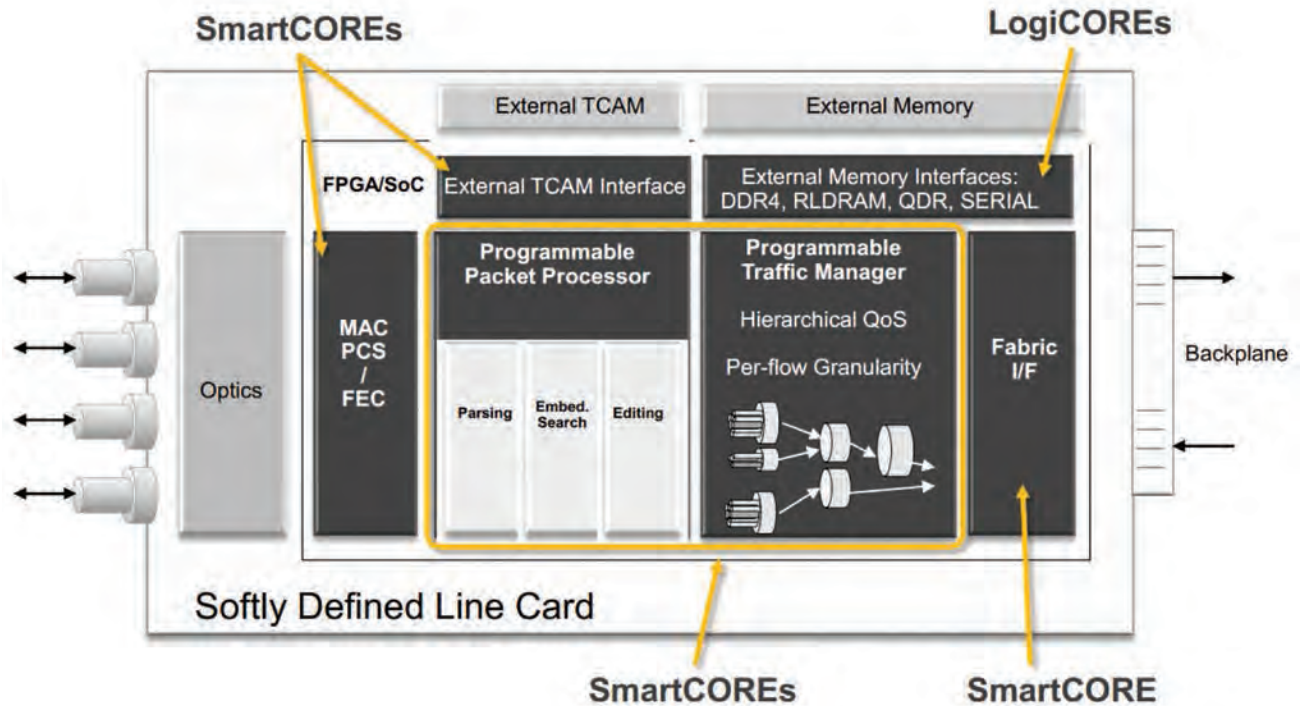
SmartCOREs

LogiCOREs

External TCAM

External Memory

FPGA/SoC

External TCAM Interface

External Memory Interfaces: DDR4, RLDRAM, QDR, SERIAL

Optics

MAC PCS / FEC

Programmable Packet Processor

Parsing

Embed. Search

Editing

Programmable Traffic Manager

Hierarchical QoS

Per-flow Granularity

Fabric I/F

Backplane

Softly Defined Line Card

SmartCOREs

SmartCORE